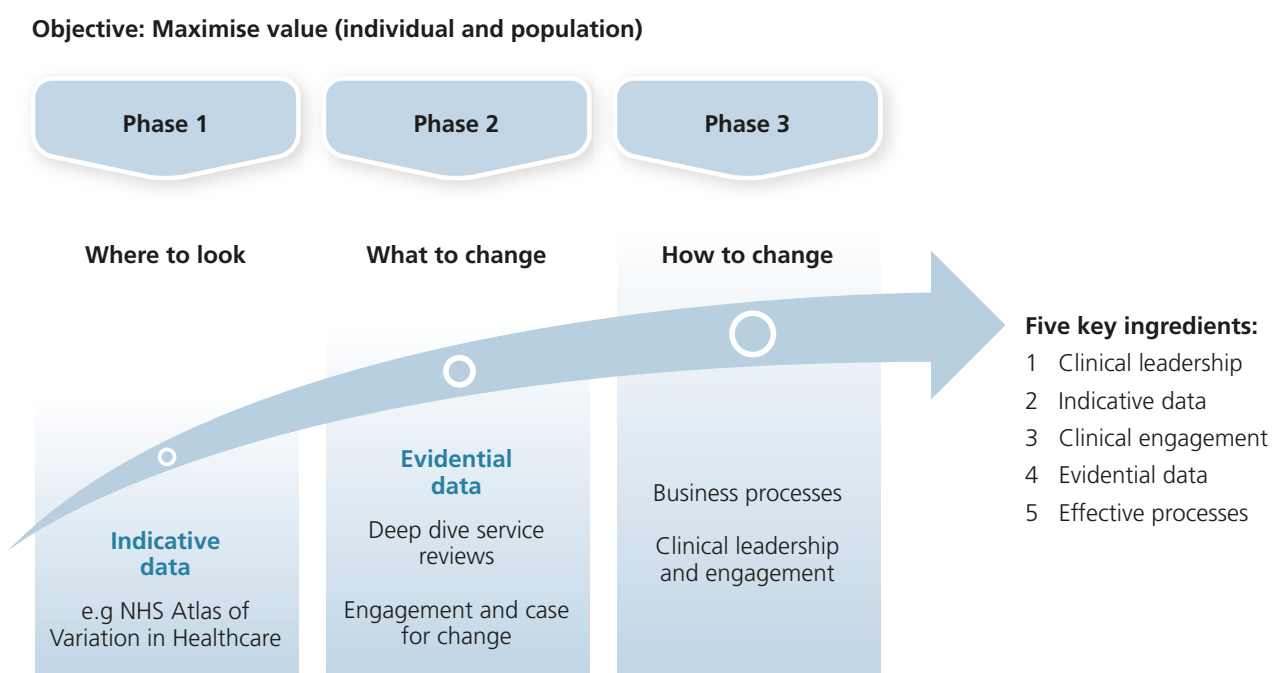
Objective: Maximise value (individual and population)

Phase 1

Phase 2

Phase 3

Where to look

Indicative data

e.g NHS Atlas of Variation in Healthcare

What to change

Evidential data

Deep dive service reviews

Engagement and case for change

How to change

Business processes

Clinical leadership and engagement

Five key ingredients:
1 Clinical leadership
2 Indicative data
3 Clinical engagement
4 Evidential data
5 Effective processes